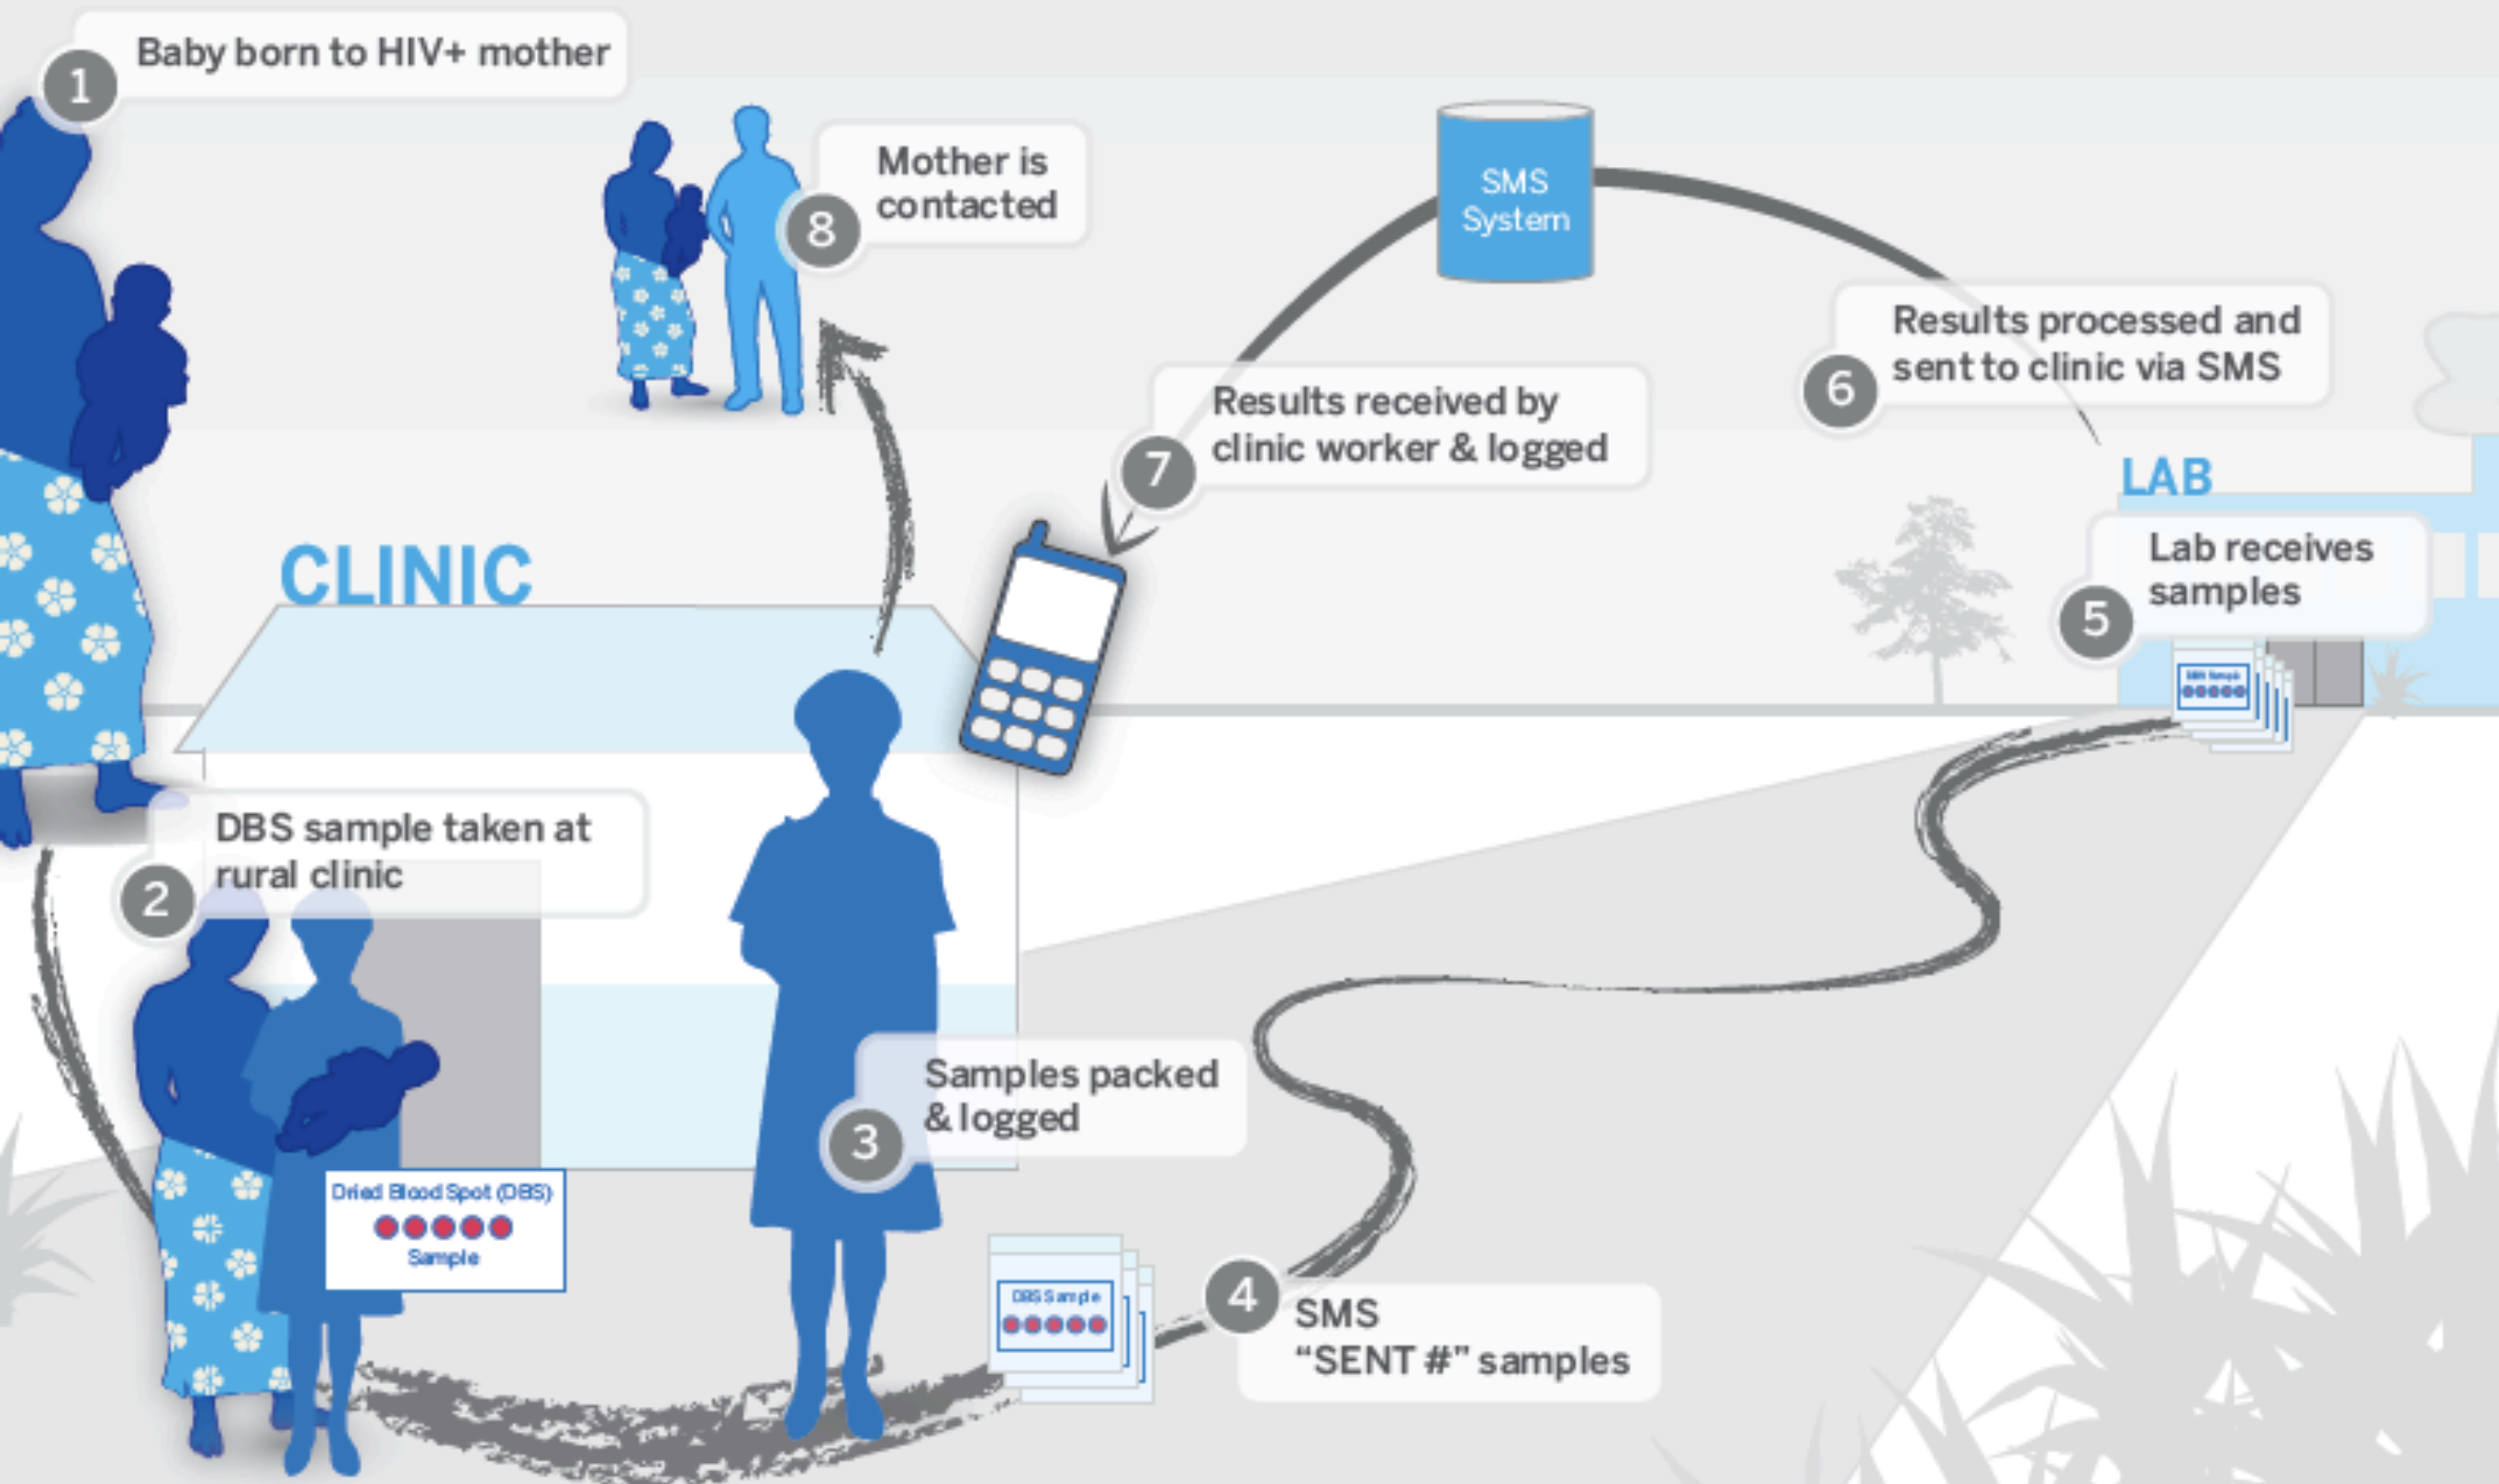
1 Baby born to HIV+ mother

8 Mother is contacted

SMS System

6 Results processed and sent to clinic via SMS

7 Results received by clinic worker & logged

LAB

5 Lab receives samples

CLINIC

2 DBS sample taken at rural clinic

Dried Blood Spot (DBS) Sample

3 Samples packed & logged

DBS Sample

4 SMS "SENT #" samples